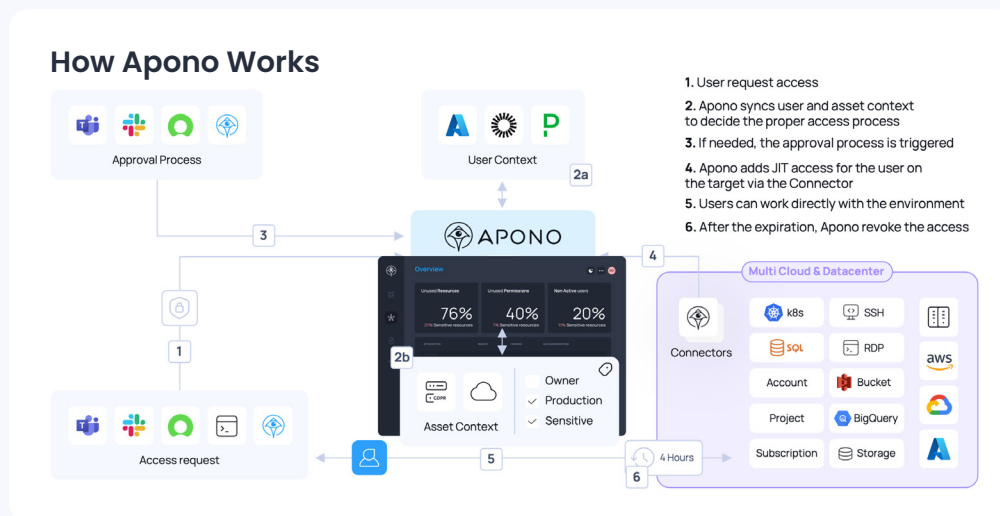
How Apono Works

1. User request access

2. Apono syncs user and asset context to decide the proper access process

3. If needed, the approval process is triggered

4. Apono adds JIT access for the user on the target via the Connector

5. Users can work directly with the environment

6. After the expiration, Apono revoke the access

Approval Process

User Context

2a

3

APONO

4

Overview

Unused Resources 76% Sensitive resources

Unused Permissions 40% Sensitive resources

Non Active users 20% Sensitive resources

1

2b

Owner

Production

Sensitive

GDPR

Asset Context

Multi Cloud & Datacenter

Connectors

k8s

SSH

SQL

RDP

Account

Bucket

Project

BigQuery

Subscription

Storage

aws

Access request

5

4 Hours

6